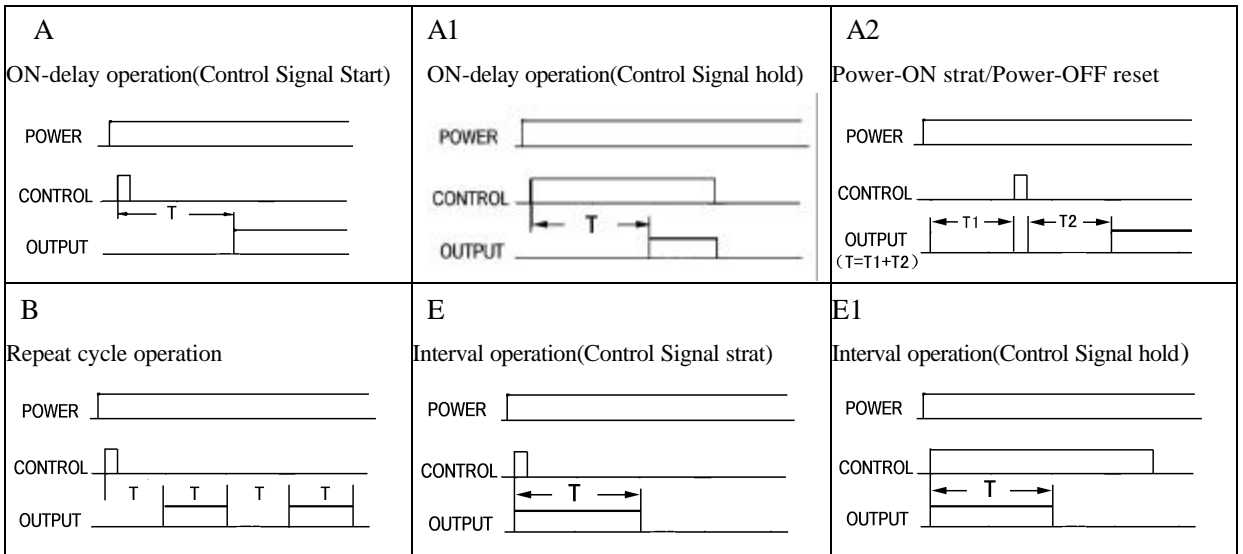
| A<br>ON-delay operation(Control Signal Start)<br>POWER<br>CONTROL<br>T<br>OUTPUT | A1<br>ON-delay operation(Control Signal hold)<br>POWER<br>CONTROL<br>T<br>OUTPUT | A2<br>Power-ON strat/Power-OFF reset<br>POWER<br>CONTROL<br>T1<br>T2<br>OUTPUT<br>(T=T1+T2) |
|---|---|---|
| B<br>Repeat cycle operation<br>POWER<br>CONTROL<br>T T T T<br>OUTPUT | E<br>Interval operation(Control Signal strat)<br>POWER<br>CONTROL<br>T<br>OUTPUT | E1<br>Interval operation(Control Signal hold)<br>POWER<br>CONTROL<br>T<br>OUTPUT |